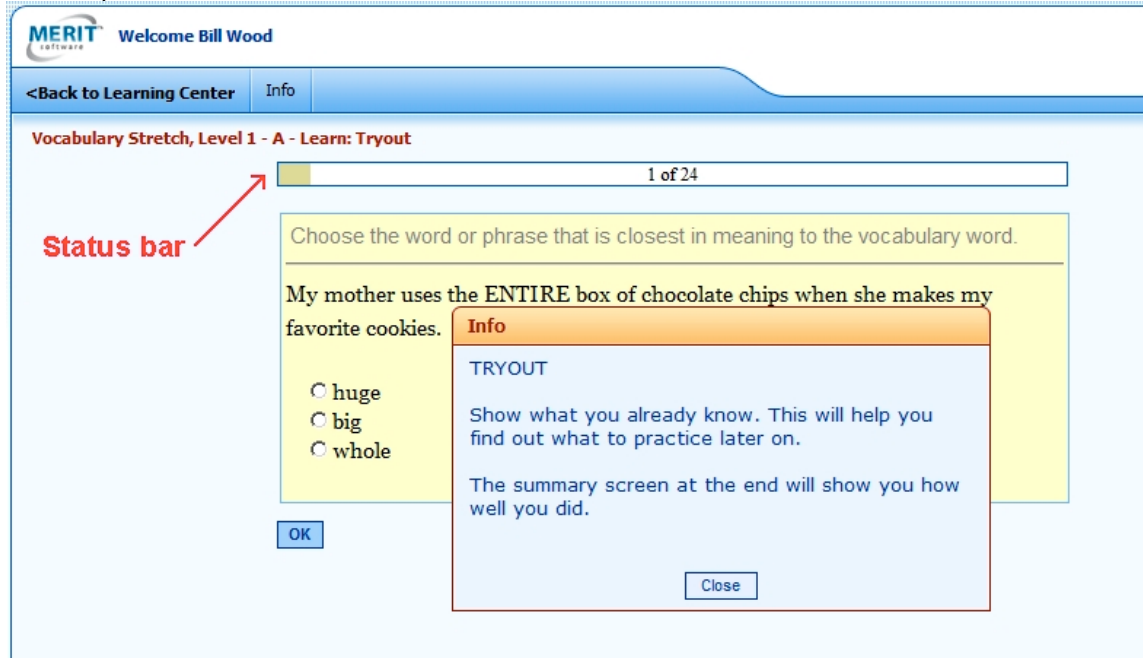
MERIT software Welcome Bill Wood

<Back to Learning Center | Info

Vocabulary Stretch, Level 1 - A - Learn: Tryout

1 of 24

Status bar

Choose the word or phrase that is closest in meaning to the vocabulary word.

My mother uses the ENTIRE box of chocolate chips when she makes my favorite cookies.

○ huge
○ big
○ whole

OK

Info

TRYOUT

Show what you already know. This will help you find out what to practice later on.

The summary screen at the end will show you how well you did.

Close